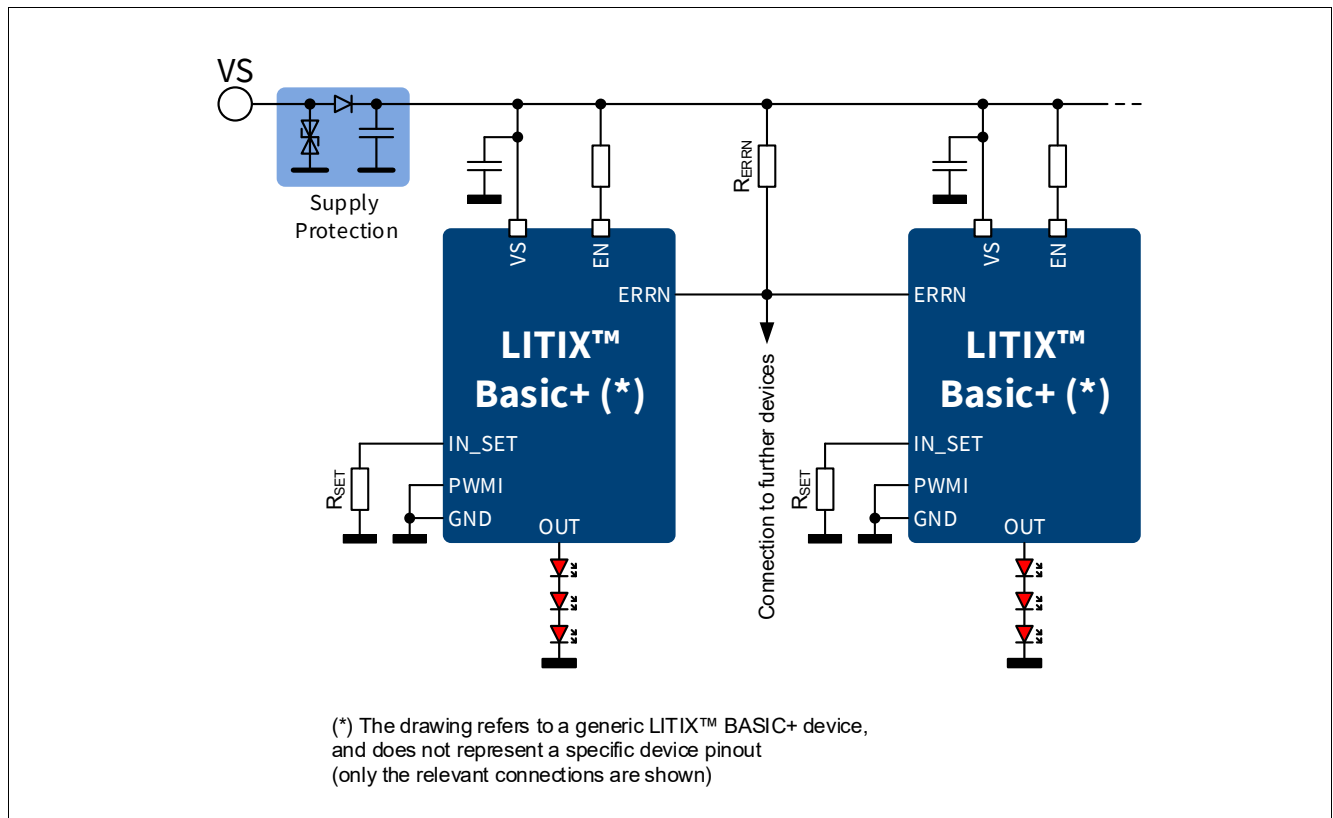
VS

Supply Protection

$R_{ERRN}$

VS EN

ERRN

LITIX™ Basic+ (*)

IN_SET

$R_{SET}$

PWMI

GND

OUT

Connection to further devices

VS EN

ERRN

LITIX™ Basic+ (*)

IN_SET

$R_{SET}$

PWMI

GND

OUT

(*) The drawing refers to a generic LITIX™ BASIC+ device, and does not represent a specific device pinout (only the relevant connections are shown)